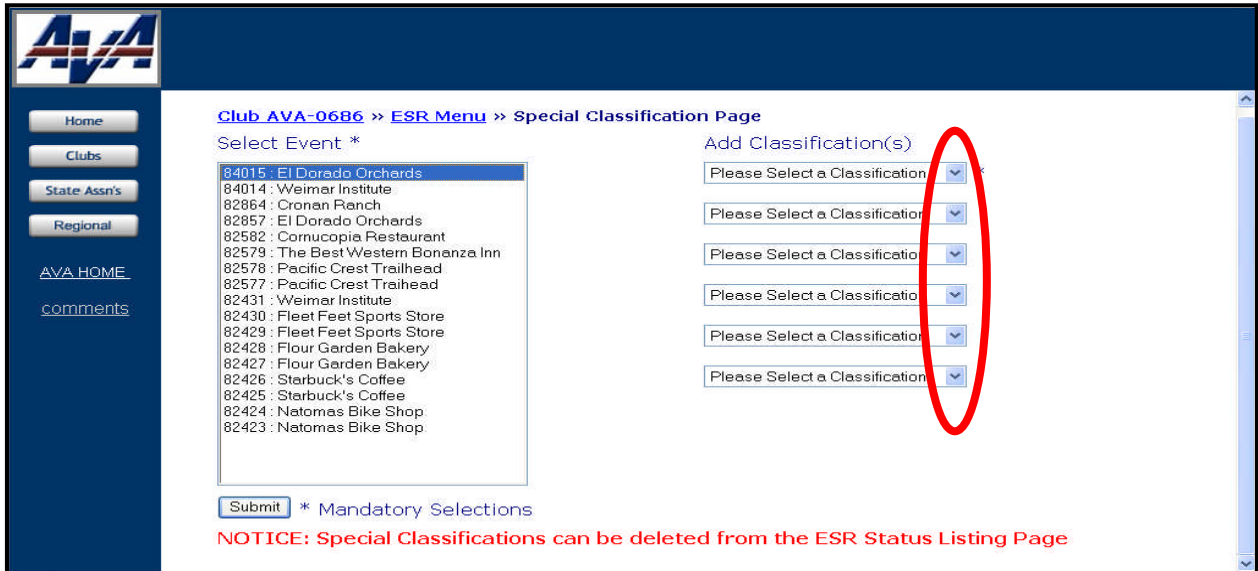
AVA

Home

Clubs

State Assn's

Regional

AVA HOME

comments

Club AVA-0686 » ESR Menu » Special Classification Page

Select Event *

84015 : El Dorado Orchards
84014 : Weimar Institute
82864 : Cronan Ranch
82857 : El Dorado Orchards
82582 : Cornucopia Restaurant
82579 : The Best Western Bonanza Inn
82578 : Pacific Crest Trailhead
82577 : Pacific Crest Traihead
82431 : Weimar Institute
82430 : Fleet Feet Sports Store
82429 : Fleet Feet Sports Store
82428 : Flour Garden Bakery
82427 : Flour Garden Bakery
82426 : Starbuck's Coffee
82425 : Starbuck's Coffee
82424 : Natomas Bike Shop
82423 : Natomas Bike Shop

Add Classification(s)

Please Select a Classification *

Please Select a Classification

Please Select a Classificatio

Please Select a Classificatio

Please Select a Classification

Please Select a Classification

Submit * Mandatory Selections

NOTICE: Special Classifications can be deleted from the ESR Status Listing Page